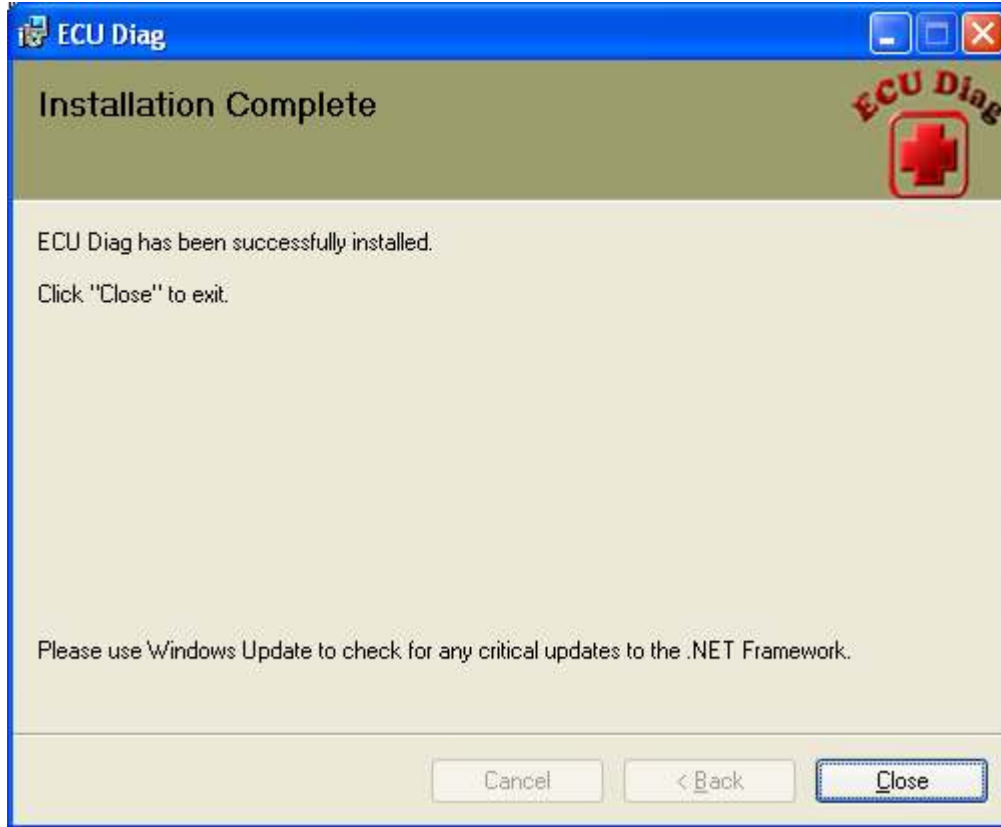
ECU Diag

Installation Complete

ECU Diag

ECU Diag has been successfully installed.

Click "Close" to exit.

Please use Windows Update to check for any critical updates to the .NET Framework.

Cancel
< Back
Close